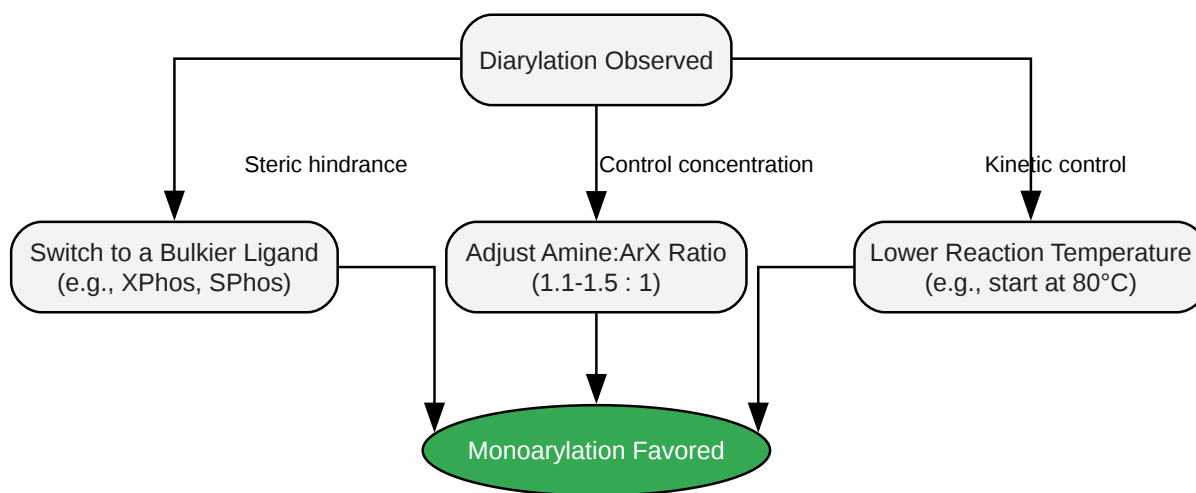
Diarylation Observed

Steric hindrance

Control concentration

Kinetic control

Switch to a Bulkier Ligand (e.g., XPhos, SPhos)

Adjust Amine:ArX Ratio (1.1-1.5 : 1)

Lower Reaction Temperature (e.g., start at 80°C)

Monoarylation Favored